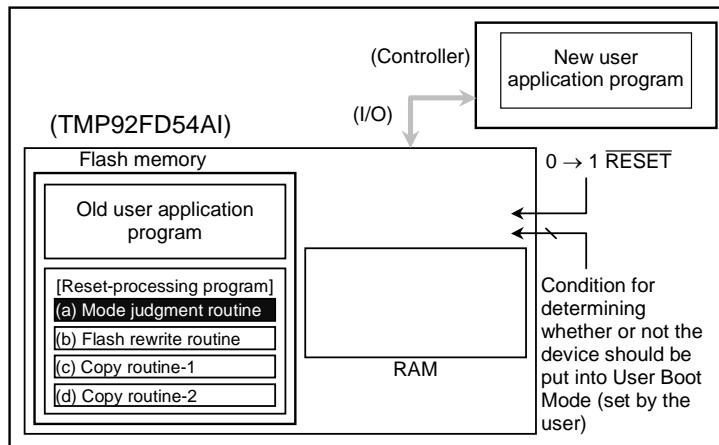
(Controller)

New user application program

(I/O)

(TMP92FD54AI)

Flash memory

$0 \rightarrow 1$ $\overline{RESET}$

Old user application program

[Reset-processing program]

(a) Mode judgment routine

(b) Flash rewrite routine

(c) Copy routine-1

(d) Copy routine-2

RAM

Condition for determining whether or not the device should be put into User Boot Mode (set by the user)